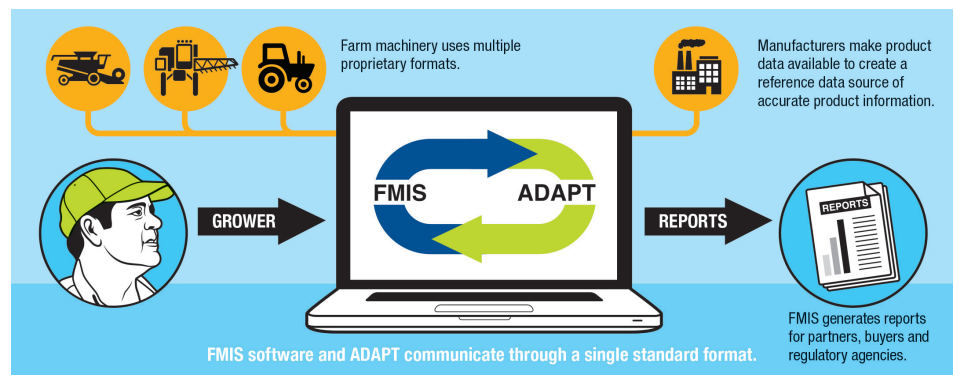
Farm machinery uses multiple proprietary formats.

Manufacturers make product data available to create a reference data source of accurate product information.

GROWER

FMIS

ADAPT

REPORTS

REPORTS

FMIS generates reports for partners, buyers and regulatory agencies.

FMIS software and ADAPT communicate through a single standard format.